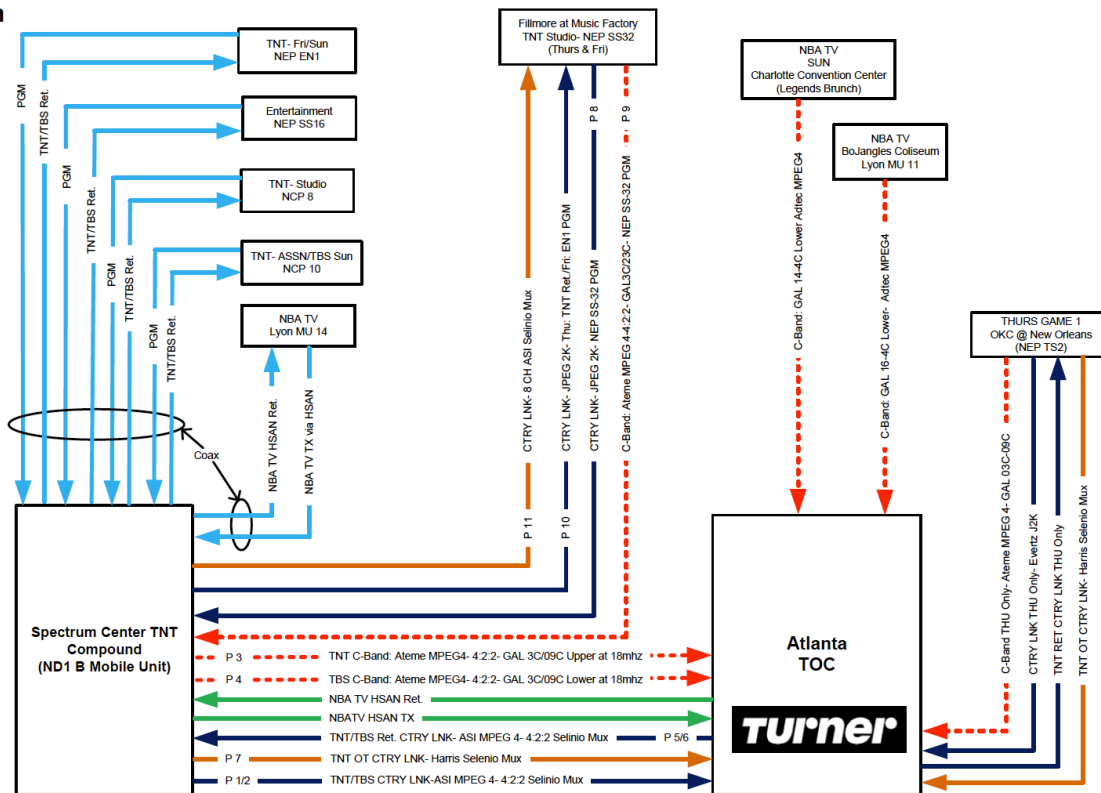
n

TNT- Fri/Sun
NEP EN1

Entertainment
NEP SS16

TNT- Studio
NCP 8

TNT- ASSN/TBS Sun
NCP 10

NBA TV
Lyon MU 14

PGM
TNT/TBS Ret.
PGM
TNT/TBS Ret.
PGM
TNT/TBS Ret.
PGM
TNT/TBS Ret.

Coax

NBA TV HSAN Ret.
NBA TV TX via HSAN

Fillmore at Music Factory
TNT Studio- NEP SS32
(Thurs & Fri)

CTRY LNK- 8 CH ASI Selinio Mux
CTRY LNK- JPEG 2K- Thu: TNT Ret./Fri: EN1 PGM
CTRY LNK- JPEG 2K- NEP SS-32 PGM
C-Band: Ateme MPEG 4-4:2:2- GAL3C/23C- NEP SS-32 PGM
P 8
P 9
P 11
P 10

NBA TV
SUN
Charlotte Convention Center
(Legends Brunch)

C-Band: GAL 14-4C Lower Adtec MPEG4

NBA TV
BoJangles Coliseum
Lyon MU 11

C-Band: GAL 16-4C Lower- Adtec MPEG4

THURS GAME 1
OKC @ New Orleans
(NEP TS2)

C-Band THU Only- Ateme MPEG 4- GAL 03C-09C
CTRY LNK THU Only- Evertz J2K
TNT RET CTRY LNK THU Only
TNT OT CTRY LNK- Harris Selenio Mux

Spectrum Center TNT Compound
(ND1 B Mobile Unit)

P 3
TNT C-Band: Ateme MPEG4- 4:2:2- GAL 3C/09C Upper at 18mhz
P 4
TBS C-Band: Ateme MPEG4- 4:2:2- GAL 3C/09C Lower at 18mhz
NBA TV HSAN Ret.
NBATV HSAN TX
TNT/TBS Ret. CTRY LNK- ASI MPEG 4- 4:2:2 Selinio Mux
P 5/6
P 7
TNT OT CTRY LNK- Harris Selenio Mux
P 1/2
TNT/TBS CTRY LNK-ASI MPEG 4- 4:2:2 Selinio Mux

Atlanta
TOC

turner